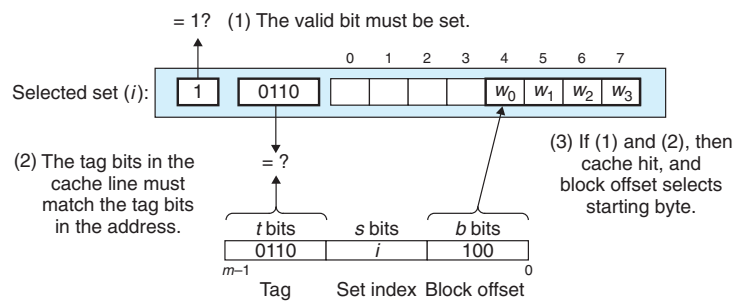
= 1? (1) The valid bit must be set.

0 1 2 3 4 5 6 7

Selected set ($i$): 1 0110 $w_0$ $w_1$ $w_2$ $w_3$

(2) The tag bits in the cache line must match the tag bits in the address.

= ?

(3) If (1) and (2), then cache hit, and block offset selects starting byte.

| $t$ bits | $s$ bits | $b$ bits |
|---|---|---|
| 0110 | $i$ | 100 |

$m$–1 0

Tag Set index Block offset